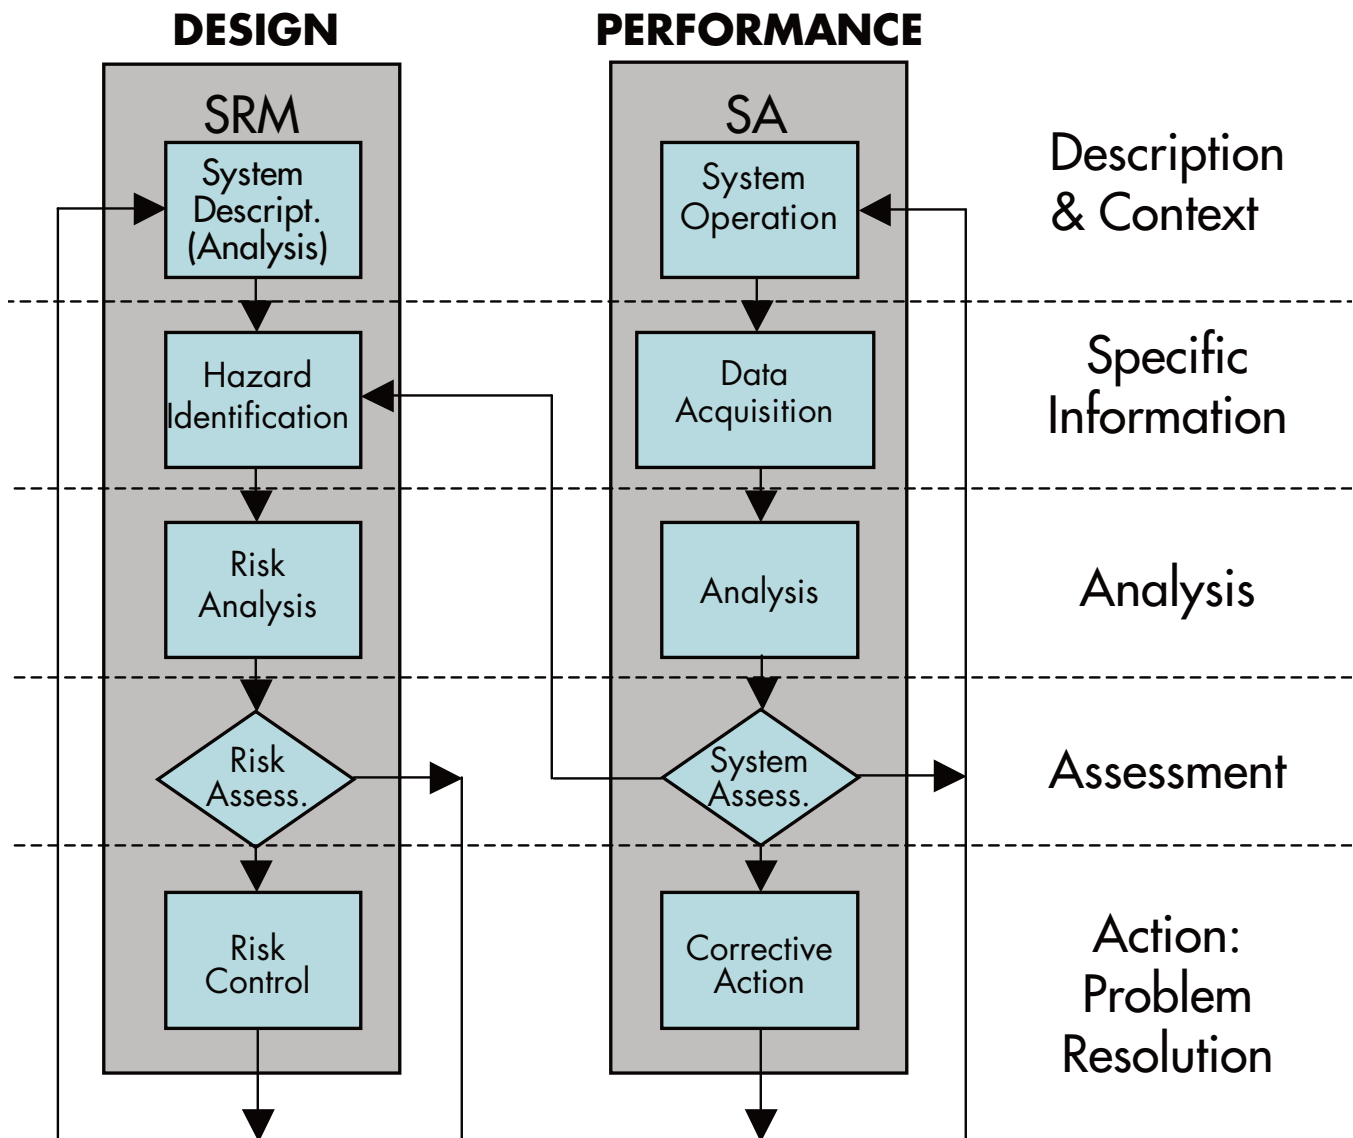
DESIGN

PERFORMANCE

SRM

System Descript. (Analysis)

Hazard Identification

Risk Analysis

Risk Assess.

Risk Control

SA

System Operation

Data Acquisition

Analysis

System Assess.

Corrective Action

Description & Context

Specific Information

Analysis

Assessment

Action: Problem Resolution